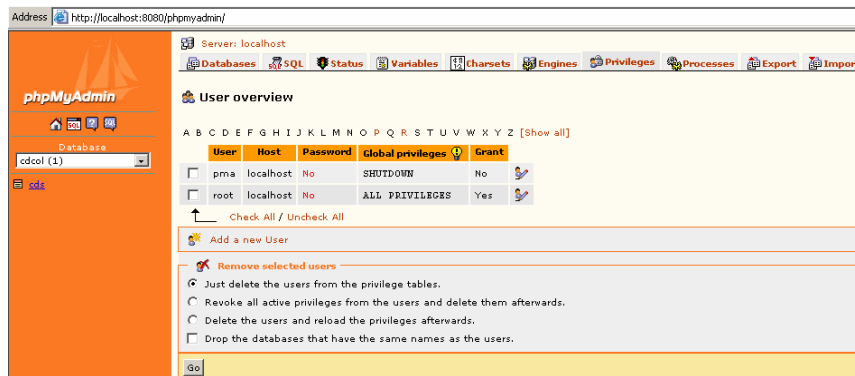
Address http://localhost:8080/phpmyadmin/

phpMyAdmin

Database
cdcol (1)

cds

Server: localhost

Databases SQL Status Variables Charsets Engines Privileges Processes Export Impor

User overview

A B C D E F G H I J K L M N O P Q R S T U V W X Y Z [Show all]

| | User | Host | Password | Global privileges | Grant | |
|---|---|---|---|---|---|---|
| | pma | localhost | No | SHUTDOWN | No | |
| | root | localhost | No | ALL PRIVILEGES | Yes | |

Check All / Uncheck All

Add a new User

Remove selected users

Just delete the users from the privilege tables.

Revoke all active privileges from the users and delete them afterwards.

Delete the users and reload the privileges afterwards.

Drop the databases that have the same names as the users.

Go